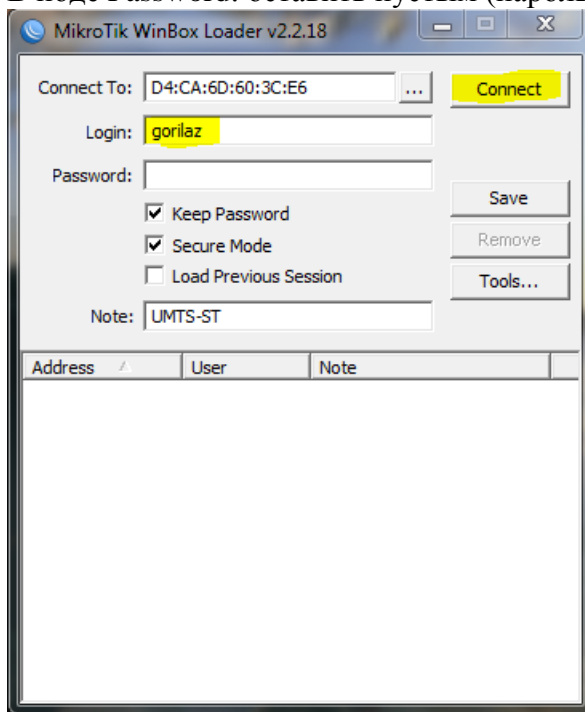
MikroTik WinBox Loader v2.2.18

Connect To: D4:CA:6D:60:3C:E6 ...

Connect

Login: gorilaz

Password:

Save

Keep Password

Secure Mode

Remove

Load Previous Session

Tools...

Note: UMTS-ST

| Address | User | Note |
|---|---|---|